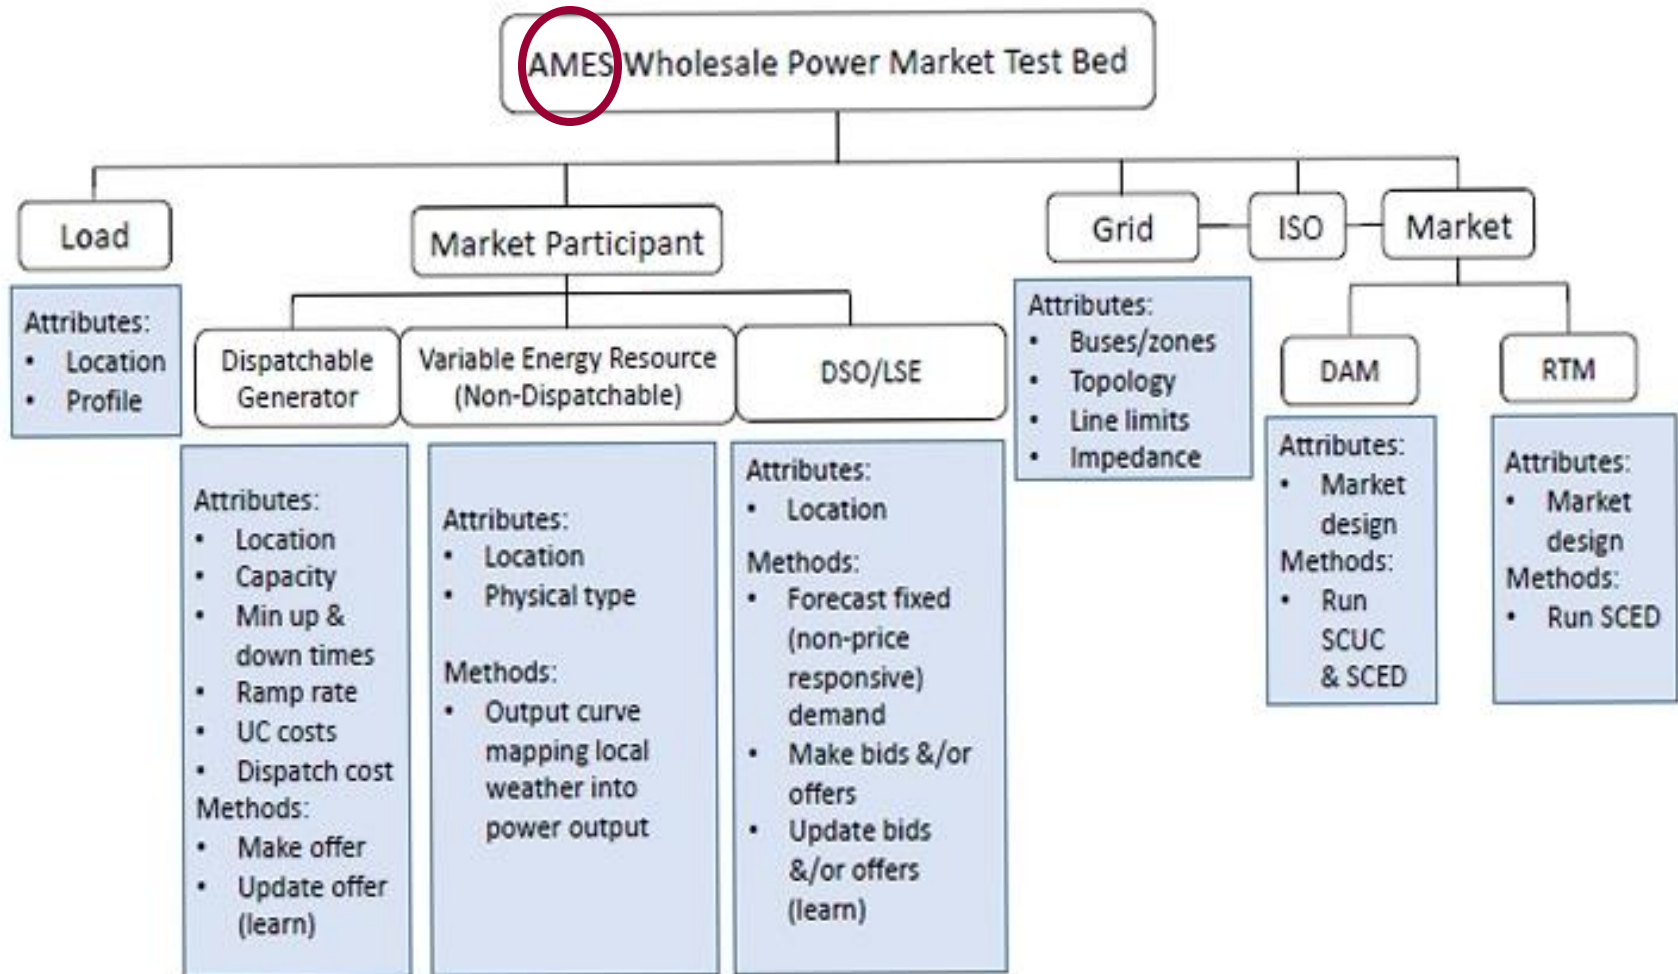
AMES Wholesale Power Market Test Bed

Load

Attributes:
• Location
• Profile

Market Participant

Dispatchable Generator

Attributes:
• Location
• Capacity
• Min up & down times
• Ramp rate
• UC costs
• Dispatch cost
Methods:
• Make offer
• Update offer (learn)

Variable Energy Resource (Non-Dispatchable)

Attributes:
• Location
• Physical type

Methods:
• Output curve mapping local weather into power output

DSO/LSE

Attributes:
• Location

Methods:
• Forecast fixed (non-price responsive) demand
• Make bids &/or offers
• Update bids &/or offers (learn)

Grid

ISO

Market

Attributes:
• Buses/zones
• Topology
• Line limits
• Impedance

DAM

Attributes:
• Market design
Methods:
• Run SCUC & SCED

RTM

Attributes:
• Market design
Methods:
• Run SCED